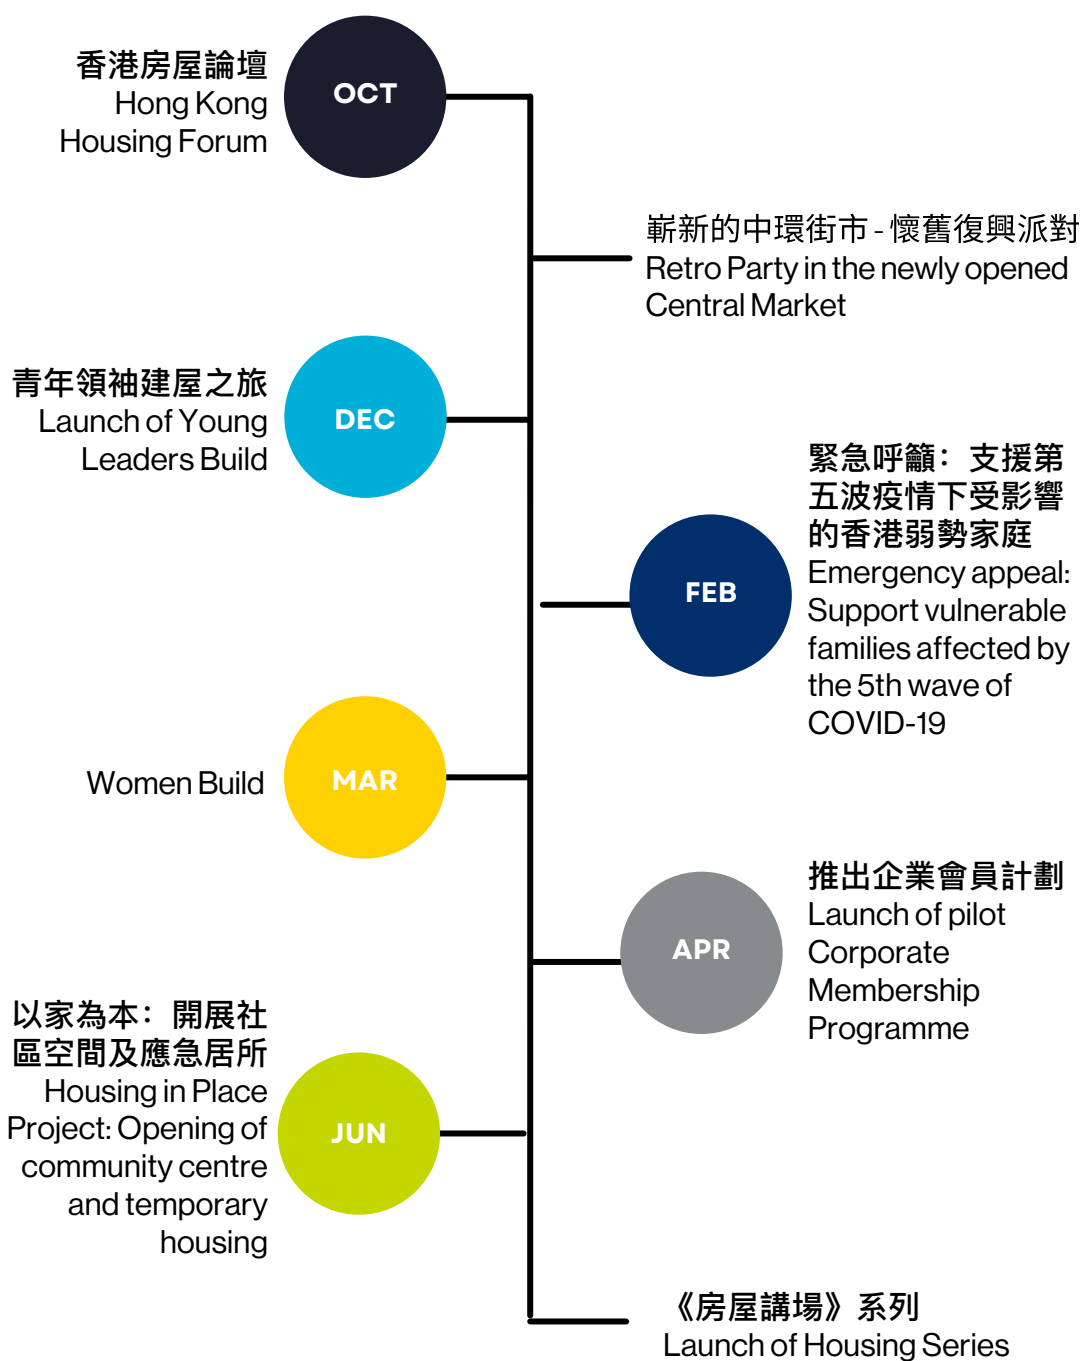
香港房屋論壇
Hong Kong Housing Forum

OCT

嶄新的中環街市 - 懷舊復興派對
Retro Party in the newly opened Central Market

青年領袖建屋之旅
Launch of Young Leaders Build

DEC

緊急呼籲：支援第五波疫情下受影響的香港弱勢家庭
Emergency appeal: Support vulnerable families affected by the 5th wave of COVID-19

FEB

Women Build

MAR

推出企業會員計劃
Launch of pilot Corporate Membership Programme

APR

以家為本：開展社區空間及應急居所
Housing in Place Project: Opening of community centre and temporary housing

JUN

《房屋講場》系列
Launch of Housing Series